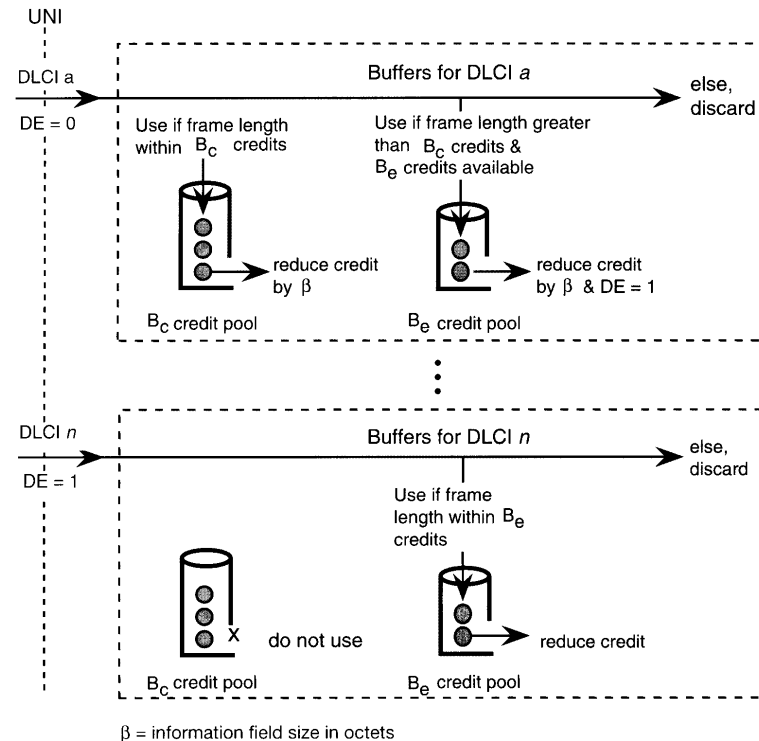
UNI

DLCI a

DE = 0

Buffers for DLCI *a*

else, discard

Use if frame length within $B_c$ credits

Use if frame length greater than $B_c$ credits & $B_e$ credits available

reduce credit by $\beta$

reduce credit by $\beta$ & DE = 1

$B_c$ credit pool

$B_e$ credit pool

DLCI *n*

DE = 1

Buffers for DLCI *n*

else, discard

Use if frame length within $B_e$ credits

X

do not use

reduce credit

$B_c$ credit pool

$B_e$ credit pool

$\beta$ = information field size in octets